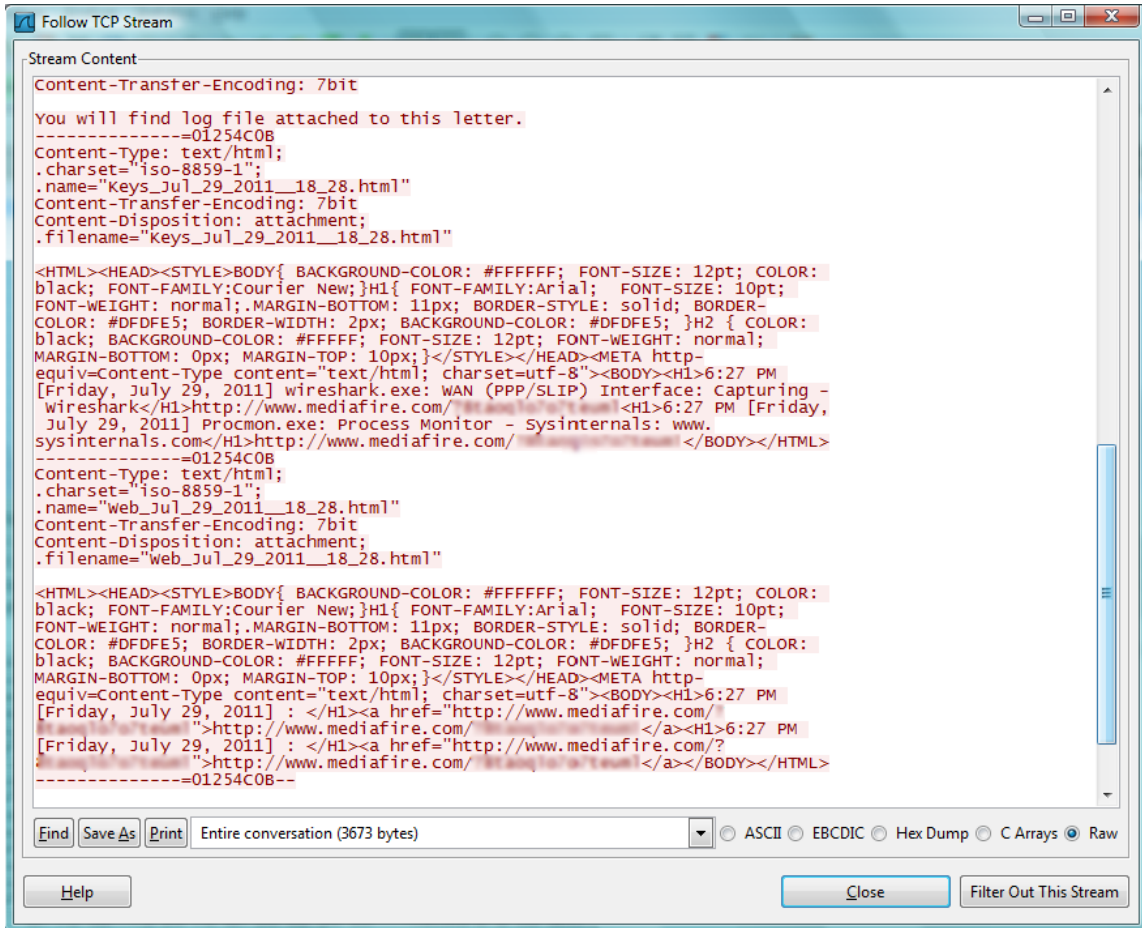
Follow TCP Stream

Stream Content

Content-Transfer-Encoding: 7bit

You will find log file attached to this letter.
--------------=01254C0B
Content-Type: text/html;
.charset="iso-8859-1";
.name="Keys_Jul_29_2011__18_28.html"
Content-Transfer-Encoding: 7bit
Content-Disposition: attachment;
.filename="Keys_Jul_29_2011__18_28.html"

<HTML><HEAD><STYLE>BODY{ BACKGROUND-COLOR: #FFFFFF; FONT-SIZE: 12pt; COLOR: black; FONT-FAMILY:Courier New;}H1{ FONT-FAMILY:Arial; FONT-SIZE: 10pt; FONT-WEIGHT: normal;.MARGIN-BOTTOM: 11px; BORDER-STYLE: solid; BORDER-COLOR: #DFDFE5; BORDER-WIDTH: 2px; BACKGROUND-COLOR: #DFDFE5; }H2 { COLOR: black; BACKGROUND-COLOR: #FFFFF; FONT-SIZE: 12pt; FONT-WEIGHT: normal; MARGIN-BOTTOM: 0px; MARGIN-TOP: 10px;}</STYLE></HEAD><META http-equiv=Content-Type content="text/html; charset=utf-8"><BODY><H1>6:27 PM [Friday, July 29, 2011] wireshark.exe: WAN (PPP/SLIP) Interface: Capturing - Wireshark</H1>http://www.mediafire.com/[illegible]<H1>6:27 PM [Friday, July 29, 2011] Procmon.exe: Process Monitor - Sysinternals: www.sysinternals.com</H1>http://www.mediafire.com/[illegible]</BODY></HTML>
--------------=01254C0B
Content-Type: text/html;
.charset="iso-8859-1";
.name="Web_Jul_29_2011__18_28.html"
Content-Transfer-Encoding: 7bit
Content-Disposition: attachment;
.filename="Web_Jul_29_2011__18_28.html"

<HTML><HEAD><STYLE>BODY{ BACKGROUND-COLOR: #FFFFFF; FONT-SIZE: 12pt; COLOR: black; FONT-FAMILY:Courier New;}H1{ FONT-FAMILY:Arial; FONT-SIZE: 10pt; FONT-WEIGHT: normal;.MARGIN-BOTTOM: 11px; BORDER-STYLE: solid; BORDER-COLOR: #DFDFE5; BORDER-WIDTH: 2px; BACKGROUND-COLOR: #DFDFE5; }H2 { COLOR: black; BACKGROUND-COLOR: #FFFFF; FONT-SIZE: 12pt; FONT-WEIGHT: normal; MARGIN-BOTTOM: 0px; MARGIN-TOP: 10px;}</STYLE></HEAD><META http-equiv=Content-Type content="text/html; charset=utf-8"><BODY><H1>6:27 PM [Friday, July 29, 2011] : </H1><a href="http://www.mediafire.com/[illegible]">http://www.mediafire.com/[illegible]</a><H1>6:27 PM [Friday, July 29, 2011] : </H1><a href="http://www.mediafire.com/?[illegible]">http://www.mediafire.com/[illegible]</a></BODY></HTML>
--------------=01254C0B--

Find Save As Print Entire conversation (3673 bytes) ASCII EBCDIC Hex Dump C Arrays Raw

Help Close Filter Out This Stream